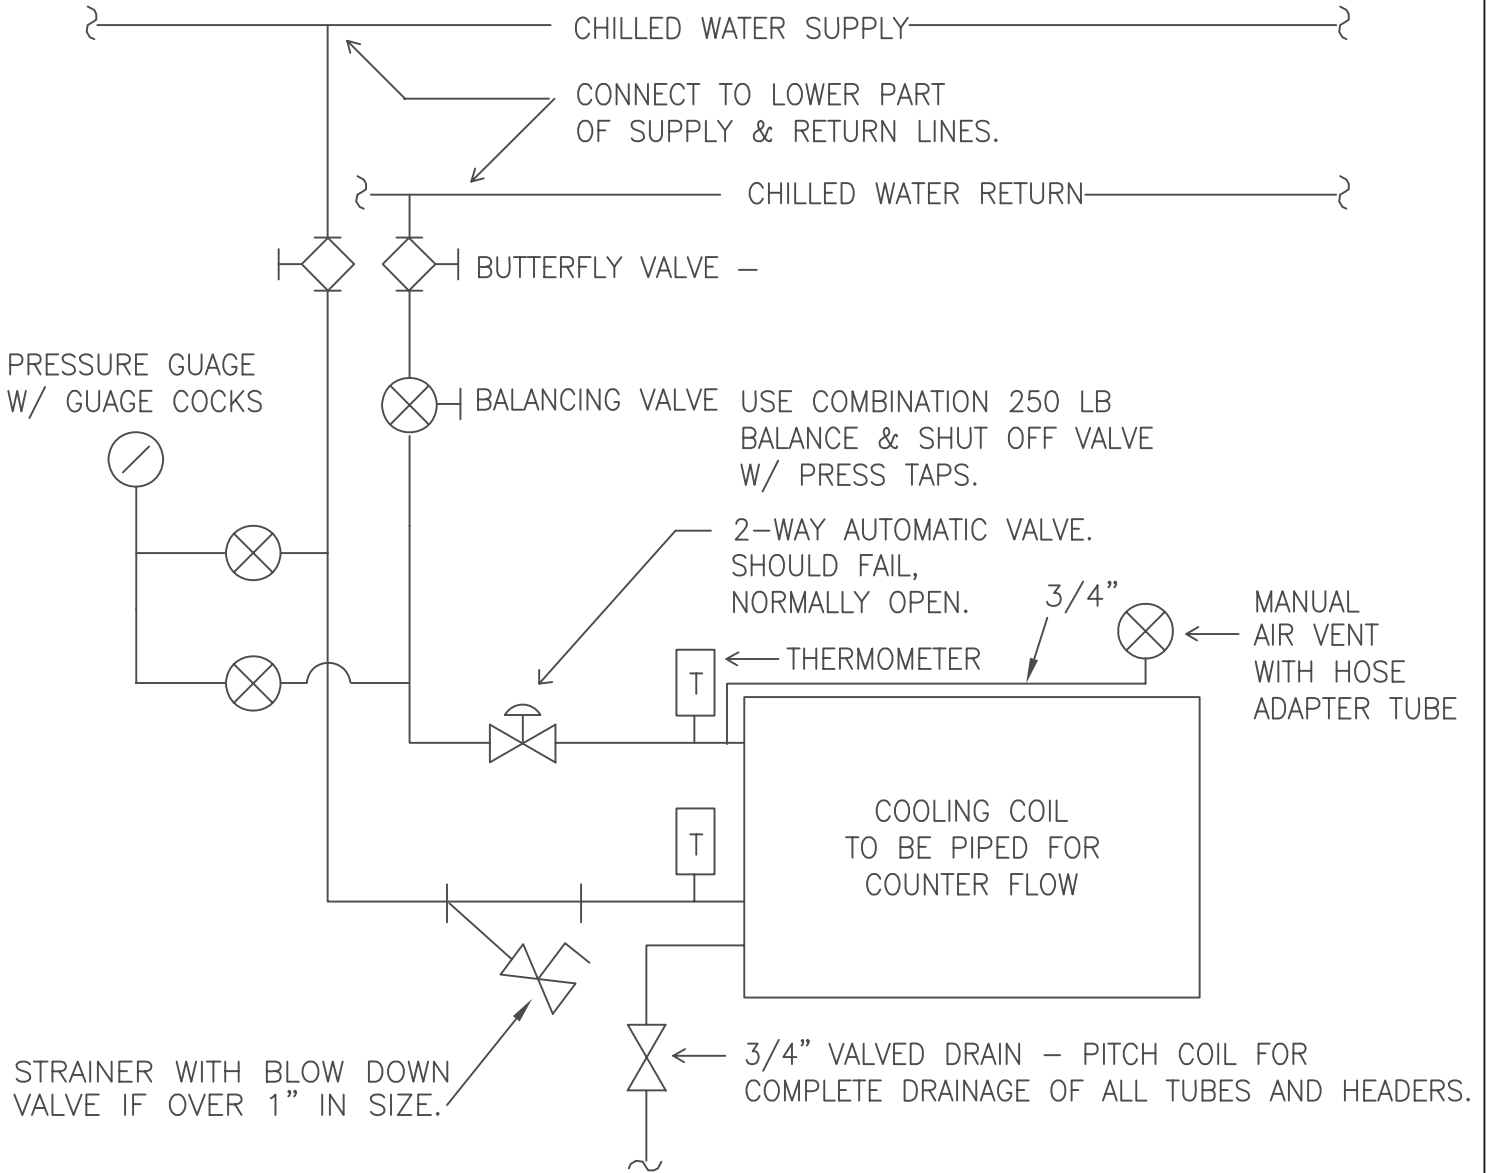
CHILLED WATER SUPPLY

CONNECT TO LOWER PART OF SUPPLY & RETURN LINES.

CHILLED WATER RETURN

BUTTERFLY VALVE –

PRESSURE GUAGE W/ GUAGE COCKS

BALANCING VALVE USE COMBINATION 250 LB BALANCE & SHUT OFF VALVE W/ PRESS TAPS.

2–WAY AUTOMATIC VALVE. SHOULD FAIL, NORMALLY OPEN.

3/4"

MANUAL AIR VENT WITH HOSE ADAPTER TUBE

T

THERMOMETER

T

COOLING COIL TO BE PIPED FOR COUNTER FLOW

STRAINER WITH BLOW DOWN VALVE IF OVER 1" IN SIZE.

3/4" VALVED DRAIN – PITCH COIL FOR COMPLETE DRAINAGE OF ALL TUBES AND HEADERS.